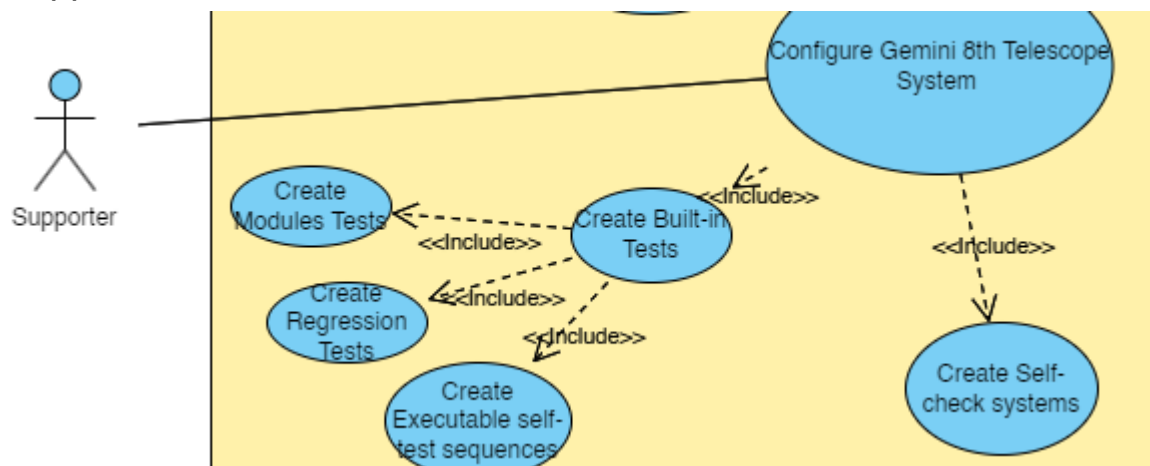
Configure Gemini 8th Telescope System

Supporter

<<Include>>

Create Modules Tests

<<Include>>

Create Built-in Tests

<<Include>>

Create Regression Tests

<<Include>>

<<Include>>

Create Executable self-test sequences

Create Self-check systems